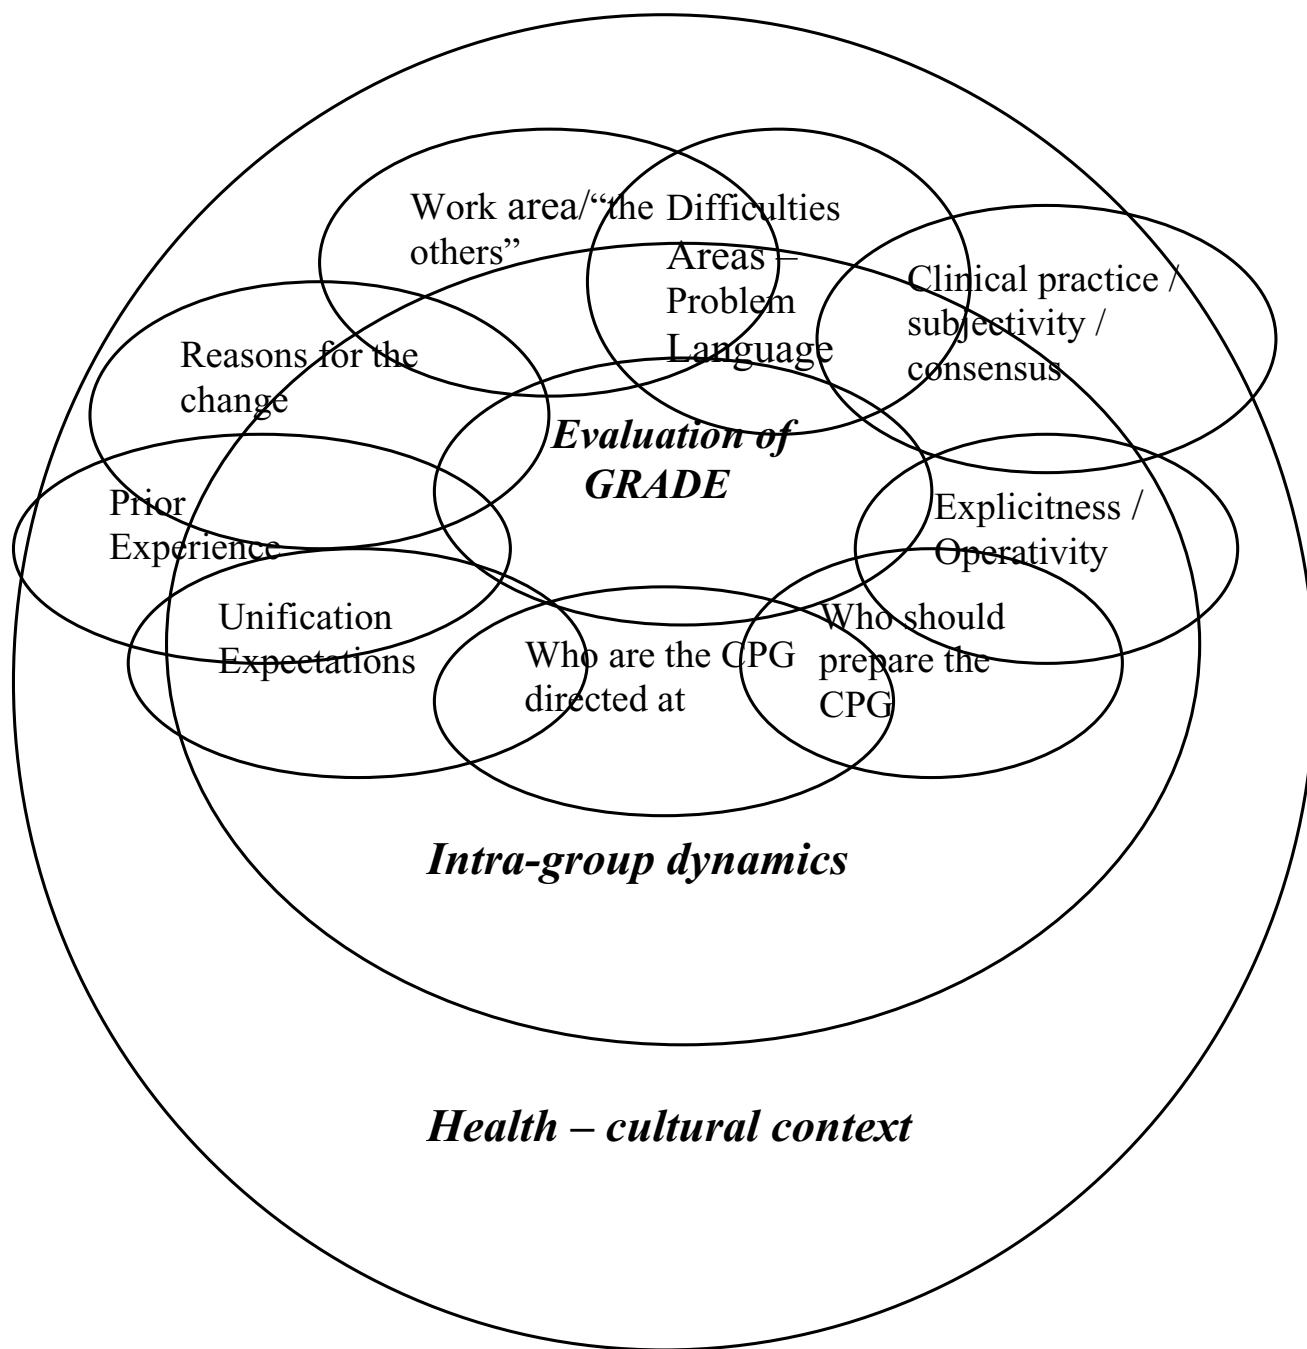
Work area/"the others"

Difficulties Areas – Problem Language

Clinical practice / subjectivity / consensus

Reasons for the change

Evaluation of GRADE

Prior Experience

Explicitness / Operativity

Unification Expectations

Who are the CPG directed at

Who should prepare the CPG

Intra-group dynamics

Health – cultural context